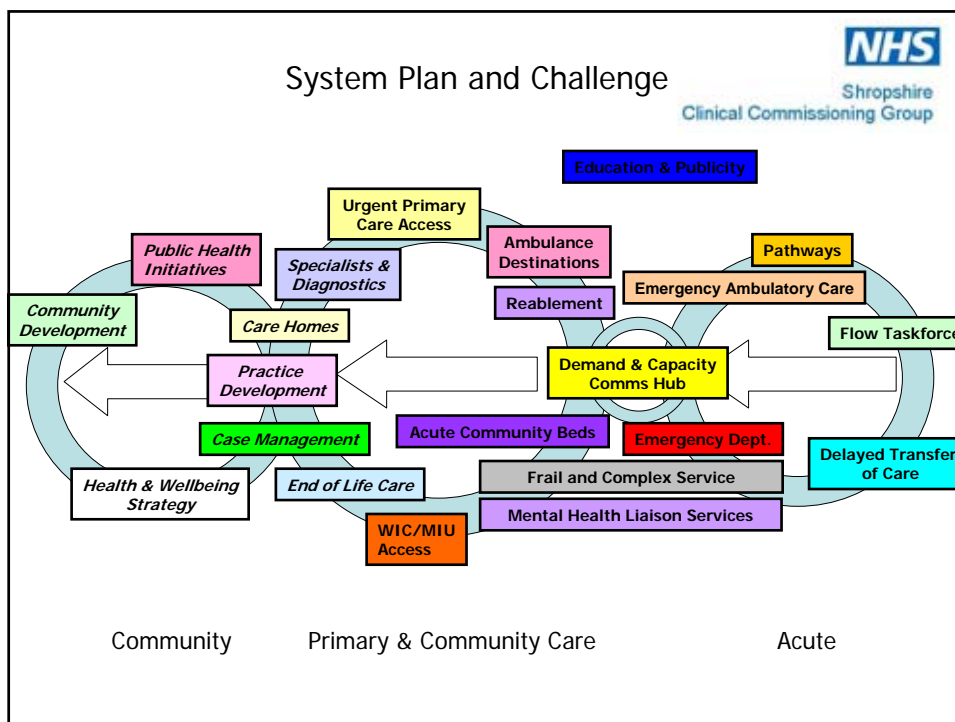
System Plan and Challenge

NHS
Shropshire
Clinical Commissioning Group

Education & Publicity

Urgent Primary Care Access

Public Health Initiatives

Specialists & Diagnostics

Ambulance Destinations

Pathways

Reablement

Emergency Ambulatory Care

Community Development

Care Homes

Flow Taskforce

Practice Development

Demand & Capacity Comms Hub

Acute Community Beds

Case Management

Emergency Dept.

Delayed Transfer of Care

Frail and Complex Service

Health & Wellbeing Strategy

End of Life Care

Mental Health Liaison Services

WIC/MIU Access

Community

Primary & Community Care

Acute